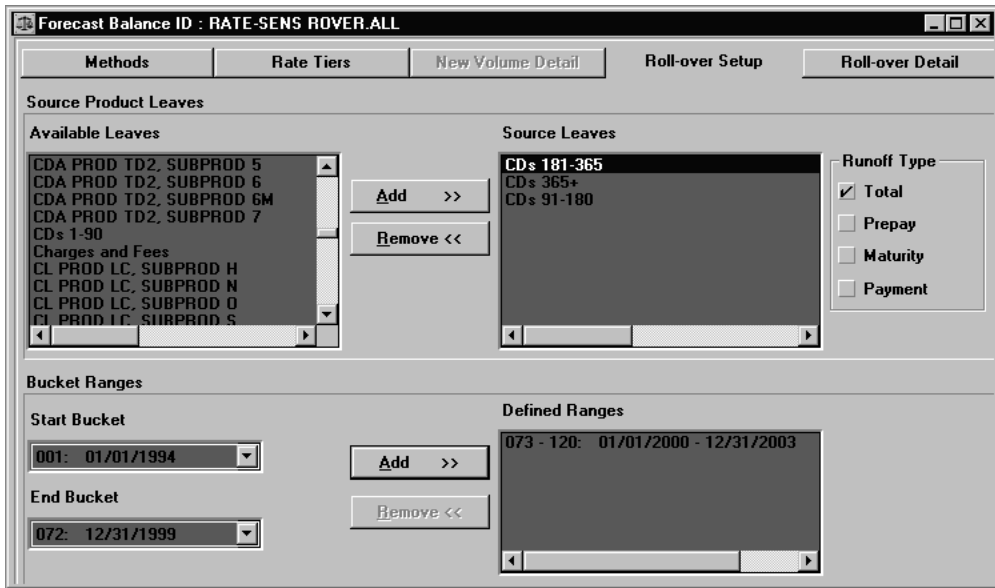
Forecast Balance ID : RATE-SENS ROVER.ALL

Methods
Rate Tiers
New Volume Detail
Roll-over Setup
Roll-over Detail

Source Product Leaves

Available Leaves

CDA PROD TD2, SUBPROD 5
CDA PROD TD2, SUBPROD 6
CDA PROD TD2, SUBPROD 6M
CDA PROD TD2, SUBPROD 7
CDs 1-90
Charges and Fees
CL PROD LC, SUBPROD H
CL PROD LC, SUBPROD N
CL PROD LC, SUBPROD O
CL PROD LC, SUBPROD S

Add >>
Remove <<

Source Leaves

CDs 181-365
CDs 365+
CDs 91-180

Runoff Type
✓ Total
Prepay
Maturity
Payment

Bucket Ranges

Start Bucket
001: 01/01/1994

End Bucket
072: 12/31/1999

Add >>
Remove <<

Defined Ranges
073 - 120: 01/01/2000 - 12/31/2003